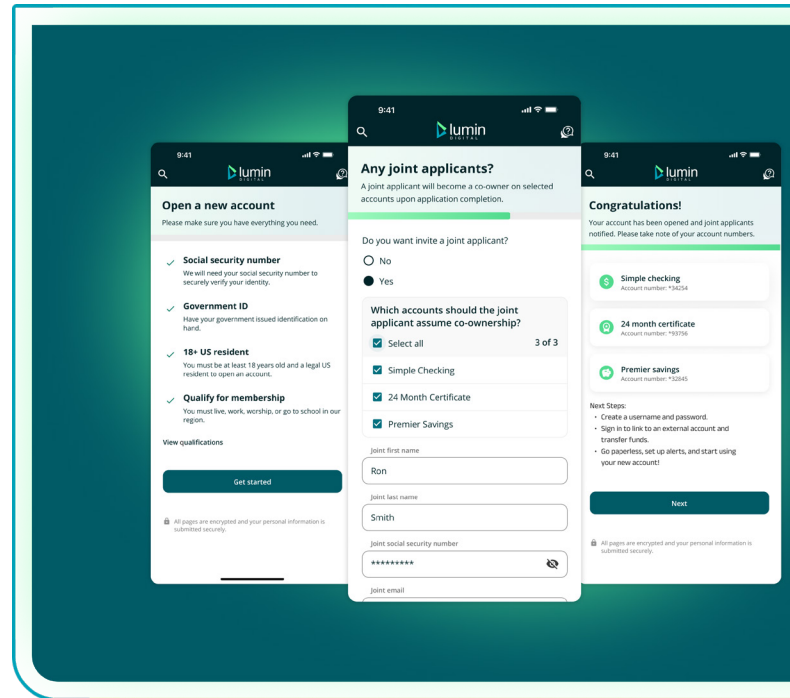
9:41

lumin DIGITAL

Open a new account

Please make sure you have everything you need.

Social security number
We will need your social security number to securely verify your identity.

Government ID
Have your government issued identification on hand.

18+ US resident
You must be at least 18 years old and a legal US resident to open an account.

Qualify for membership
You must live, work, worship, or go to school in our region.

View qualifications

Get started

All pages are encrypted and your personal information is submitted securely.

9:41

lumin DIGITAL

Any joint applicants?

A joint applicant will become a co-owner on selected accounts upon application completion.

Do you want invite a joint applicant?

No

Yes

Which accounts should the joint applicant assume co-ownership?

Select all 3 of 3

Simple Checking

24 Month Certificate

Premier Savings

Joint first name

Ron

Joint last name

Smith

Joint social security number

*********

Joint email

9:41

lumin DIGITAL

Congratulations!

Your account has been opened and joint applicants notified. Please take note of your account numbers.

Simple checking
Account number: *34254

24 month certificate
Account number: *93756

Premier savings
Account number: *32845

Next Steps:
• Create a username and password.
• Sign in to link to an external account and transfer funds.
• Go paperless, set up alerts, and start using your new account!

Next

All pages are encrypted and your personal information is submitted securely.